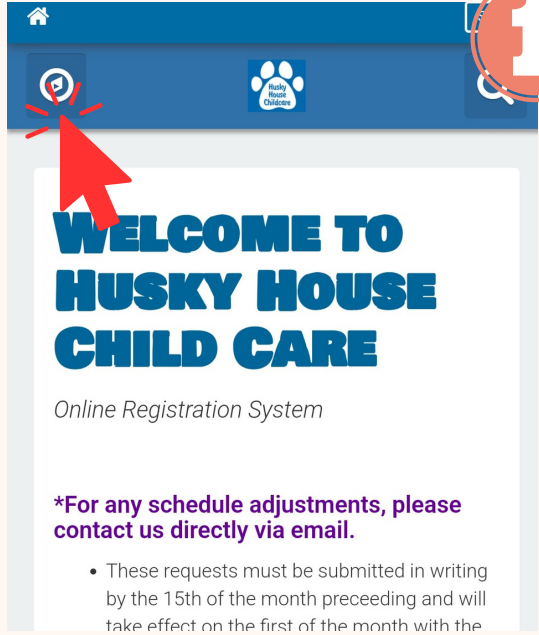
Husky House Childcare

WELCOME TO HUSKY HOUSE CHILD CARE

Online Registration System

*For any schedule adjustments, please contact us directly via email.

- These requests must be submitted in writing by the 15th of the month preceeding and will take effect on the first of the month with the